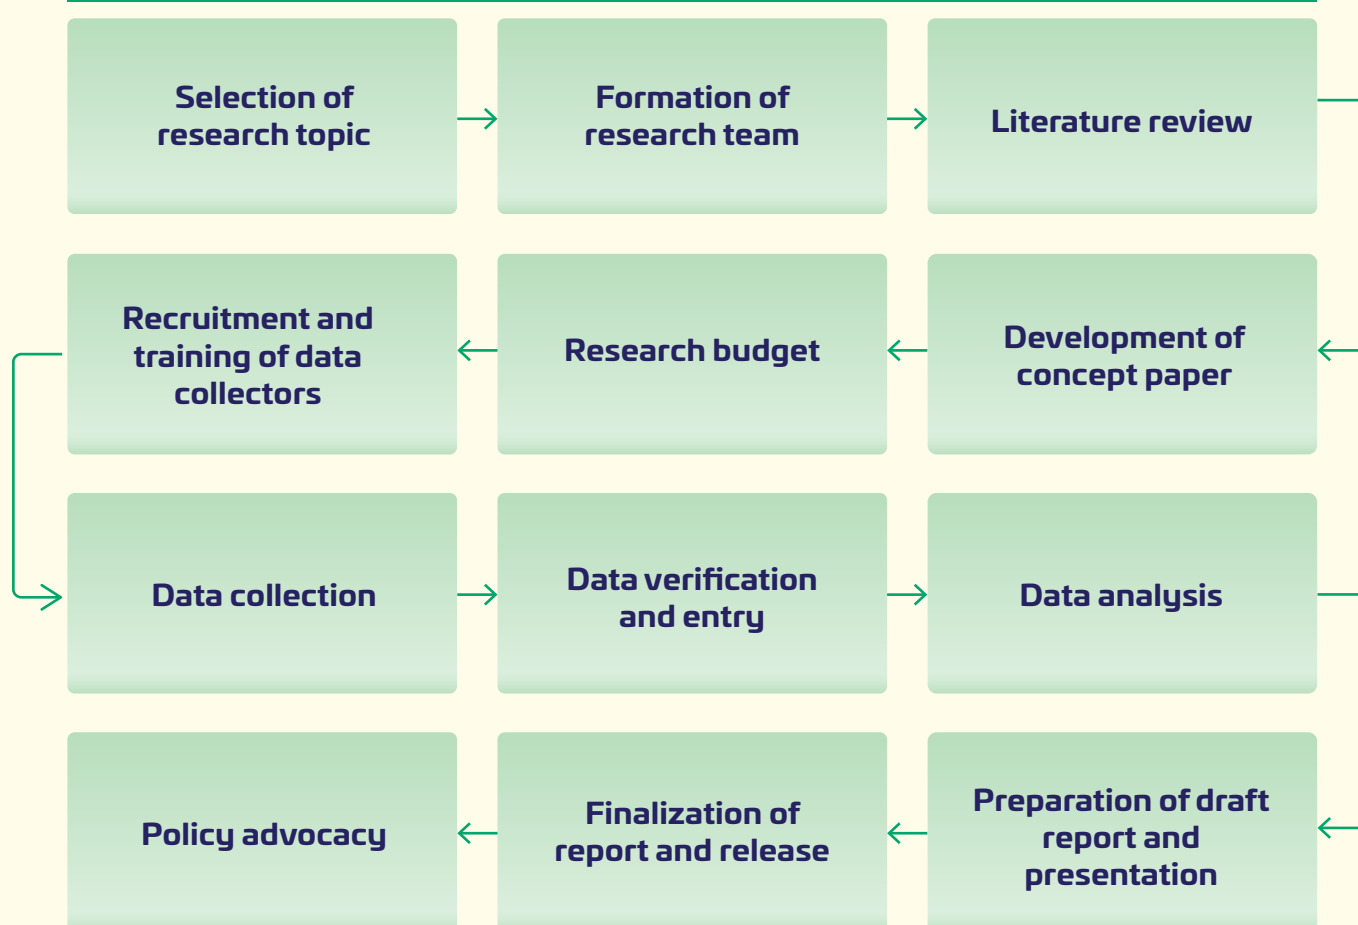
Selection of research topic

Formation of research team

Literature review

Recruitment and training of data collectors

Research budget

Development of concept paper

Data collection

Data verification and entry

Data analysis

Policy advocacy

Finalization of report and release

Preparation of draft report and presentation